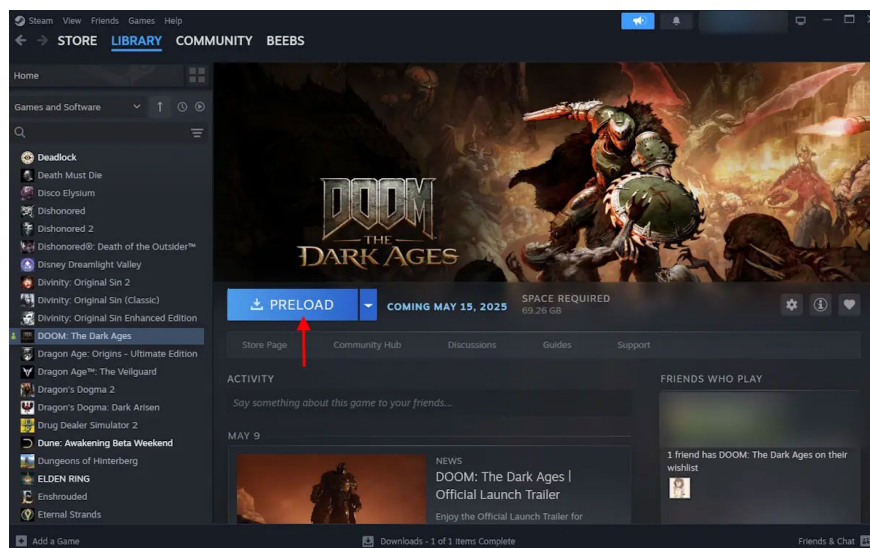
Steam View Friends Games Help

STORE LIBRARY COMMUNITY BEEBS

Home

Games and Software

Deadlock
Death Must Die
Disco Elysium
Dishonored
Dishonored 2
Dishonored®: Death of the Outsider™
Disney Dreamlight Valley
Divinity: Original Sin 2
Divinity: Original Sin (Classic)
Divinity: Original Sin Enhanced Edition
DOOM: The Dark Ages
Dragon Age: Origins - Ultimate Edition
Dragon Age™: The Veilguard
Dragon's Dogma 2
Dragon's Dogma: Dark Arisen
Drug Dealer Simulator 2
Dune: Awakening Beta Weekend
Dungeons of Hinterberg
ELDEN RING
Enshrouded
Eternal Strands

DOOM THE DARK AGES

PRELOAD

COMING MAY 15, 2025

SPACE REQUIRED
69.26 GB

Store Page Community Hub Discussions Guides Support

ACTIVITY

Say something about this game to your friends...

MAY 9

NEWS
DOOM: The Dark Ages | Official Launch Trailer
Enjoy the Official Launch Trailer for

FRIENDS WHO PLAY

1 friend has DOOM: The Dark Ages on their wishlist

Add a Game

Downloads - 1 of 1 Items Complete

Friends & Chat